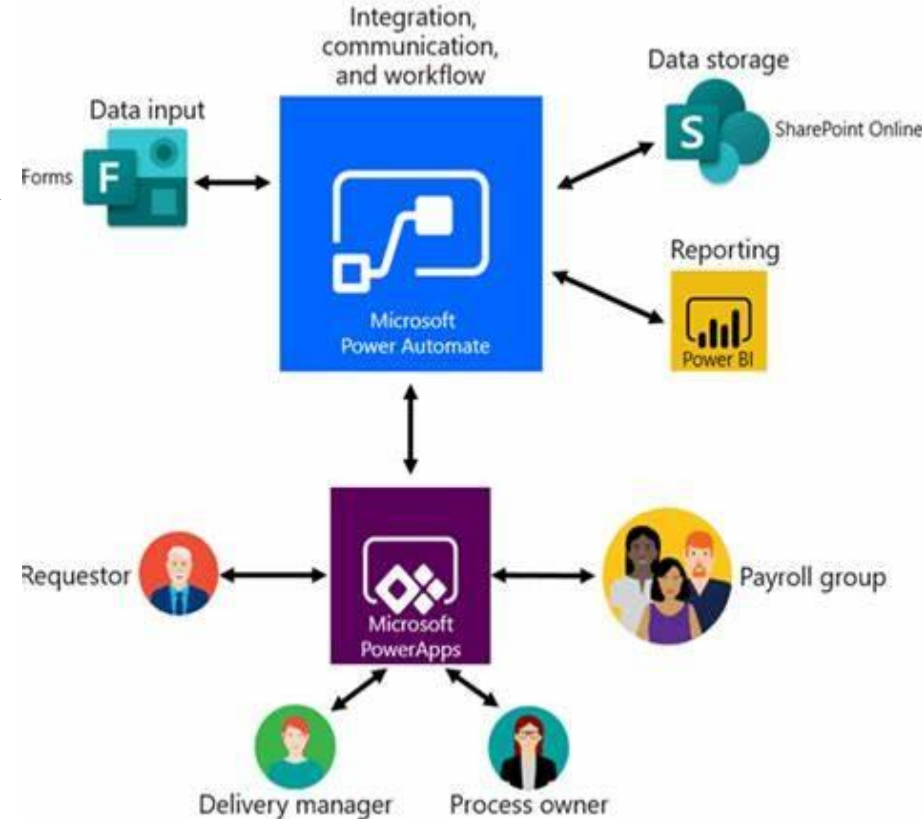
Integration, communication, and workflow

Data input

Forms

F

Microsoft Power Automate

Data storage

S

SharePoint Online

Reporting

Power BI

Requestor

Microsoft PowerApps

Payroll group

Delivery manager

Process owner